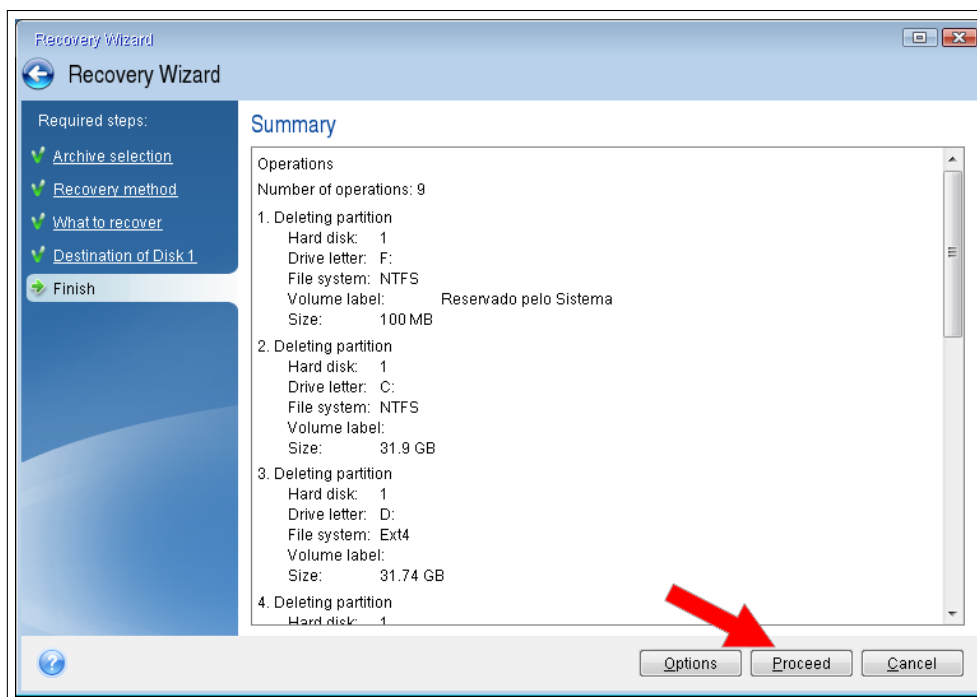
Recovery Wizard

Recovery Wizard

Required steps:

Archive selection

Recovery method

What to recover

Destination of Disk 1

Finish

Summary

Operations

Number of operations: 9

1. Deleting partition
Hard disk: 1
Drive letter: F:
File system: NTFS
Volume label: Reservado pelo Sistema
Size: 100 MB

2. Deleting partition
Hard disk: 1
Drive letter: C:
File system: NTFS
Volume label:
Size: 31.9 GB

3. Deleting partition
Hard disk: 1
Drive letter: D:
File system: Ext4
Volume label:
Size: 31.74 GB

4. Deleting partition
Hard disk: 1

Options Proceed Cancel